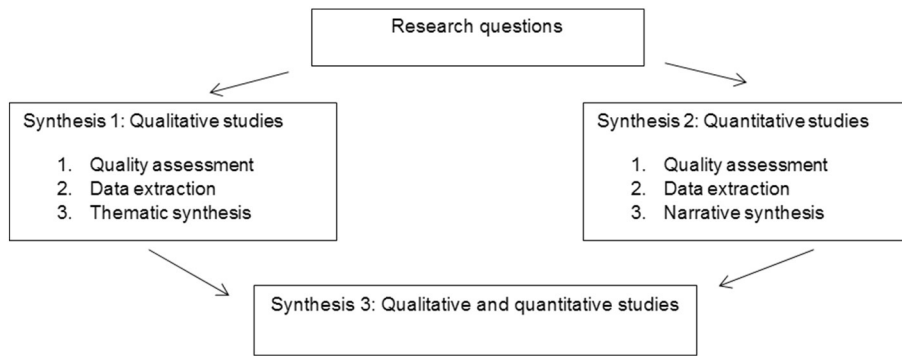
Research questions

Synthesis 1: Qualitative studies

1. Quality assessment
2. Data extraction
3. Thematic synthesis

Synthesis 2: Quantitative studies

1. Quality assessment
2. Data extraction
3. Narrative synthesis

Synthesis 3: Qualitative and quantitative studies